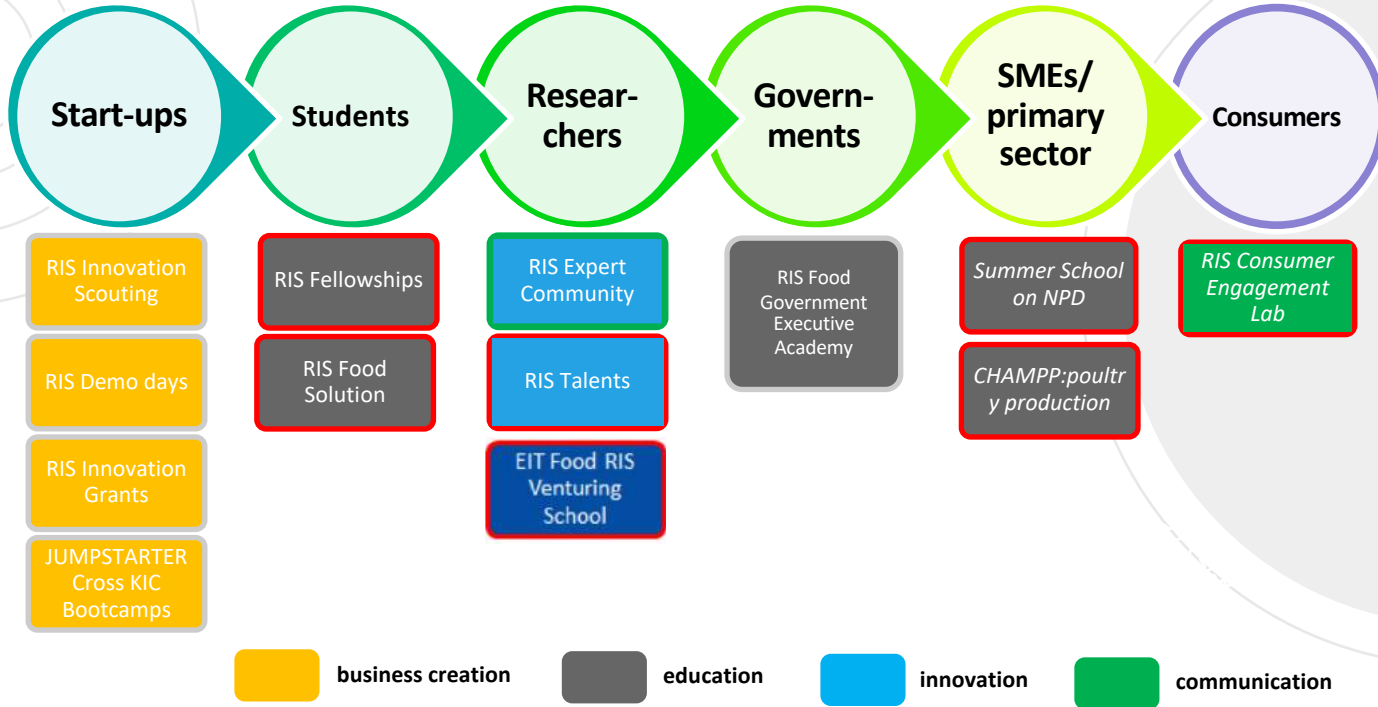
Start-ups

Students

Researchers

Governments

SMEs/ primary sector

Consumers

RIS Innovation Scouting

RIS Demo days

RIS Innovation Grants

JUMPSTARTER Cross KIC Bootcamps

RIS Fellowships

RIS Food Solution

RIS Expert Community

RIS Talents

EIT Food RIS Venturing School

RIS Food Government Executive Academy

Summer School on NPD

CHAMPP:poultry production

RIS Consumer Engagement Lab

business creation

education

innovation

communication